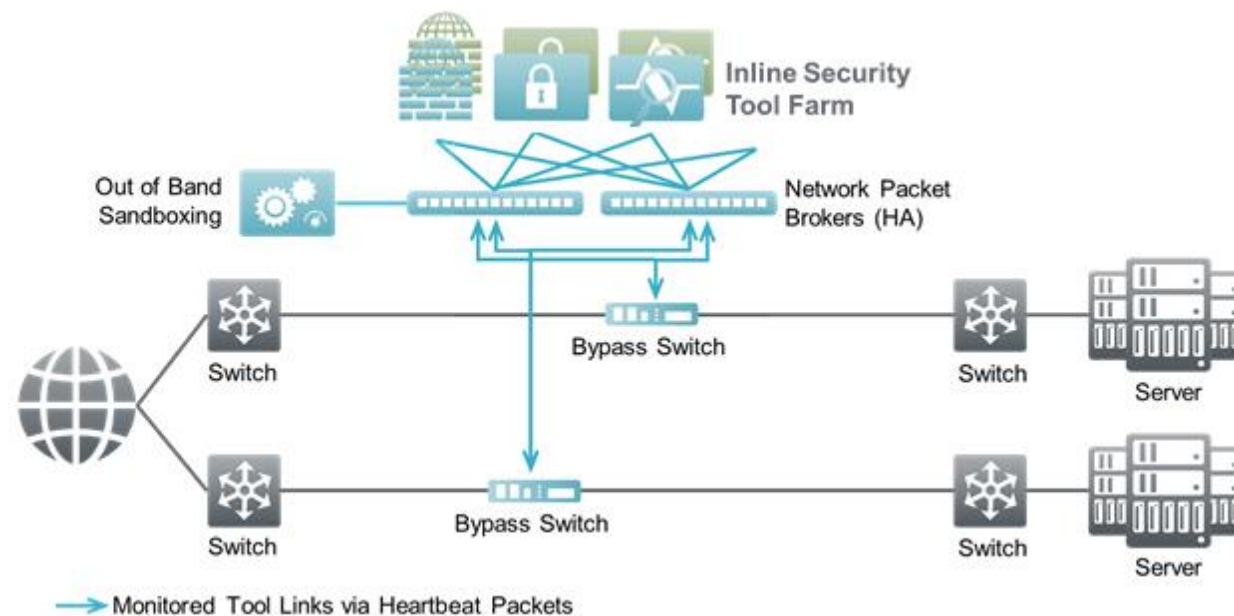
Inline Security Tool Farm

Out of Band Sandboxing

Network Packet Brokers (HA)

Switch

Bypass Switch

Switch

Server

Switch

Bypass Switch

Switch

Server

Monitored Tool Links via Heartbeat Packets